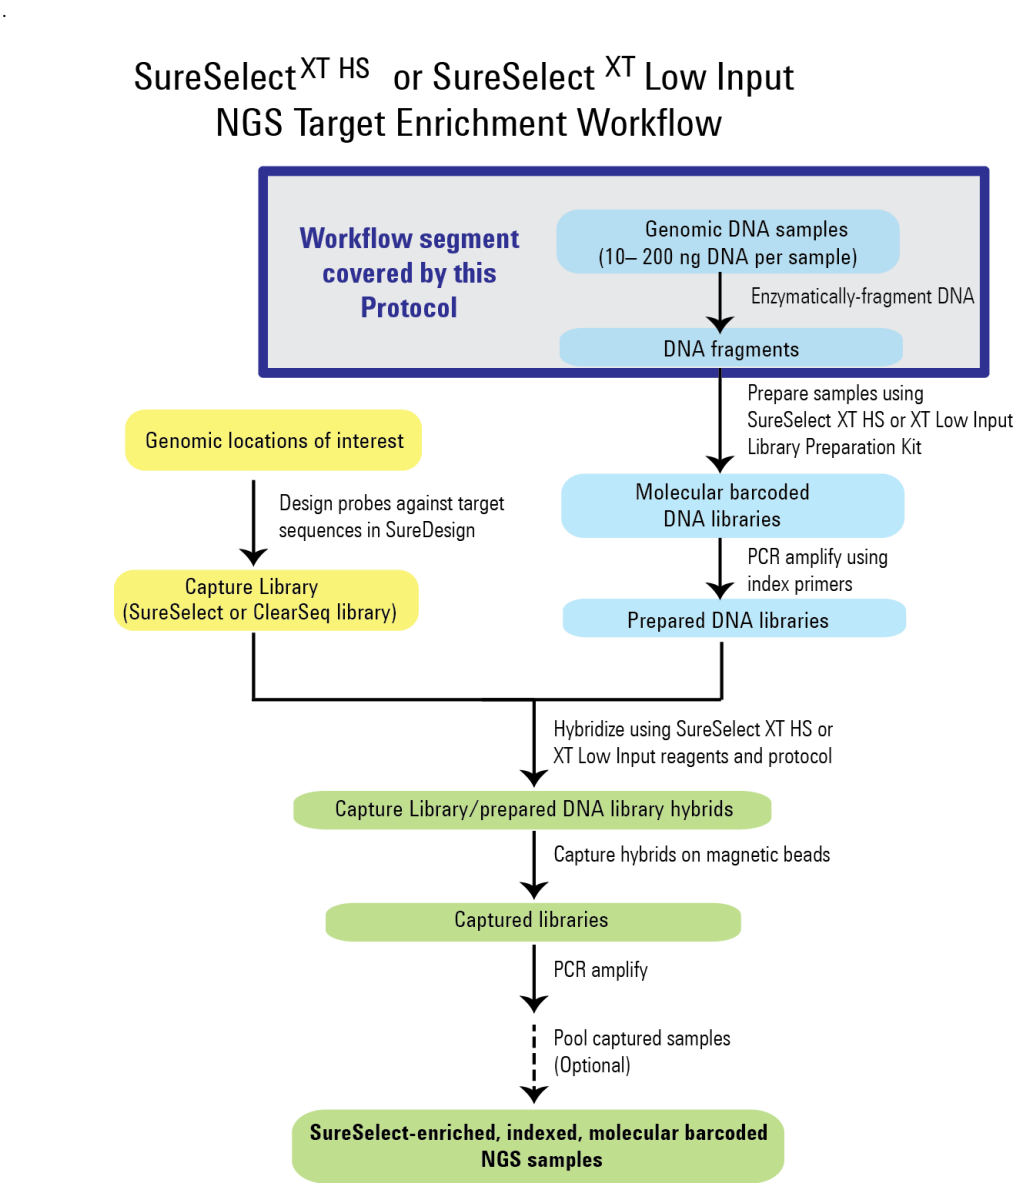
SureSelect$^{XT\ HS}$ or SureSelect $^{XT}$ Low Input NGS Target Enrichment Workflow

Workflow segment covered by this Protocol

Genomic DNA samples (10– 200 ng DNA per sample)

Enzymatically-fragment DNA

DNA fragments

Prepare samples using SureSelect XT HS or XT Low Input Library Preparation Kit

Genomic locations of interest

Design probes against target sequences in SureDesign

Capture Library (SureSelect or ClearSeq library)

Molecular barcoded DNA libraries

PCR amplify using index primers

Prepared DNA libraries

Hybridize using SureSelect XT HS or XT Low Input reagents and protocol

Capture Library/prepared DNA library hybrids

Capture hybrids on magnetic beads

Captured libraries

PCR amplify

Pool captured samples (Optional)

SureSelect-enriched, indexed, molecular barcoded NGS samples